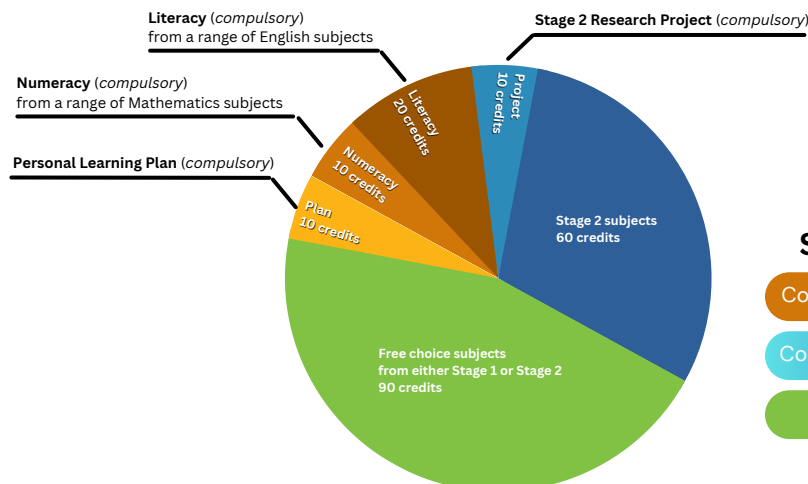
Literacy (compulsory)
from a range of English subjects

Stage 2 Research Project (compulsory)

Numeracy (compulsory)
from a range of Mathematics subjects

Personal Learning Plan (compulsory)

Project
10 credits

Literacy
20 credits

Numeracy
10 credits

Plan
10 credits

Stage 2 subjects
60 credits

Free choice subjects
from either Stage 1 or Stage 2
90 credits

S

Co

Co